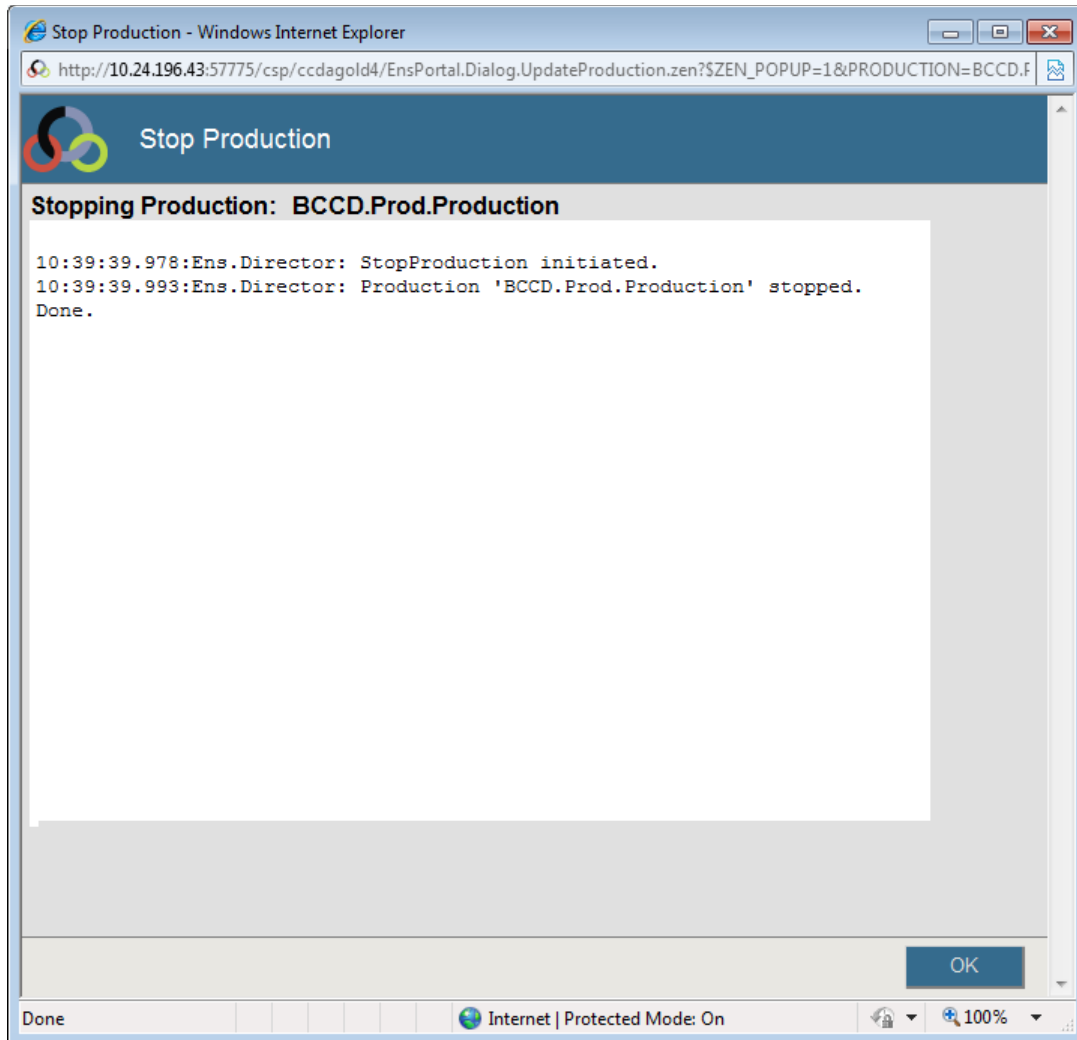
Stop Production - Windows Internet Explorer

http://10.24.196.43:57775/csp/ccdagold4/EnsPortal.Dialog.UpdateProduction.zen?$ZEN_POPUP=1&PRODUCTION=BCCD.F

Stop Production

Stopping Production: BCCD.Prod.Production

10:39:39.978:Ens.Director: StopProduction initiated.
10:39:39.993:Ens.Director: Production 'BCCD.Prod.Production' stopped.
Done.

OK

Done

Internet | Protected Mode: On

100%